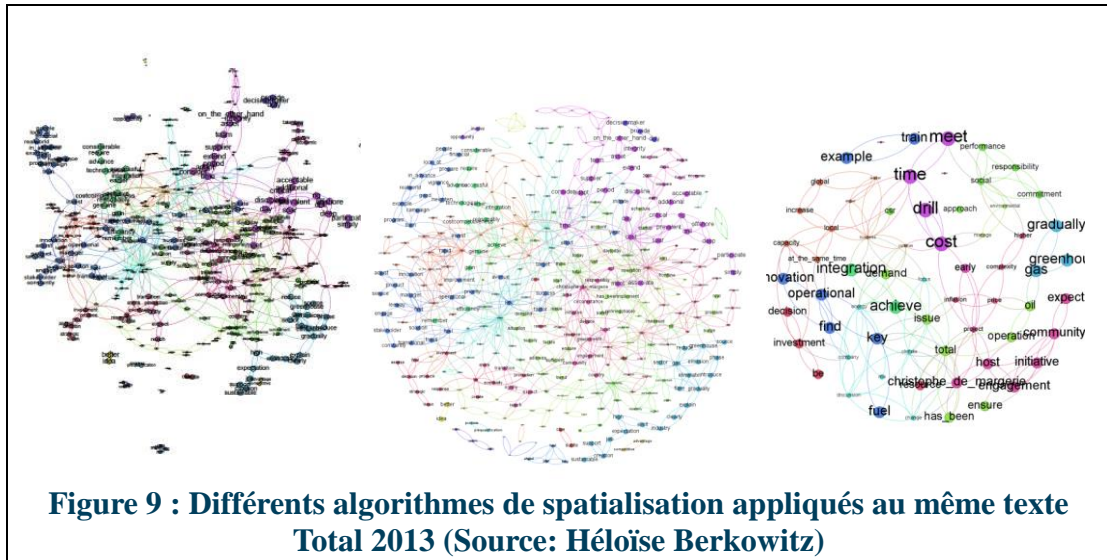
on_the_other_hand
decisionmaker
considerable
require
advance
technology
accessible
additional
therefore
particular
simply
greenhouse
gradually
reduce
expectation
better
idea
stakeholder
community

decisionmaker
on_the_other_hand
integrity
support
accessible
additional
achieve
operational
particular
simply
has_been
better
expectation
sustainable

train
meet
performance
example
responsibility
social
time
commitment
global
drill
approach
gradually
increase
cost
local
capacity
greenhou
gas
novation
integration
demand
early
complexity
operational
expect
achieve
oil
decision
find
issue
operation
community
key
investment
total
host
initiative
christophe_de_margerie
engagement
be
ensure
fuel
has_been
at_the_same_time

Figure 9 : Différents algorithmes de spatialisation appliqués au même texte Total 2013 (Source: Héloïse Berkowitz)